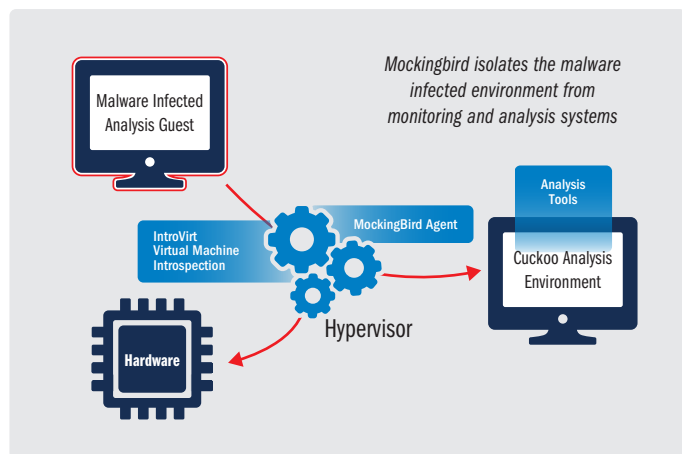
Mockingbird isolates the malware infected environment from monitoring and analysis systems

Malware Infected Analysis Guest

IntroVirt Virtual Machine Introspection

MockingBird Agent

Analysis Tools

Cuckoo Analysis Environment

Hypervisor

Hardware